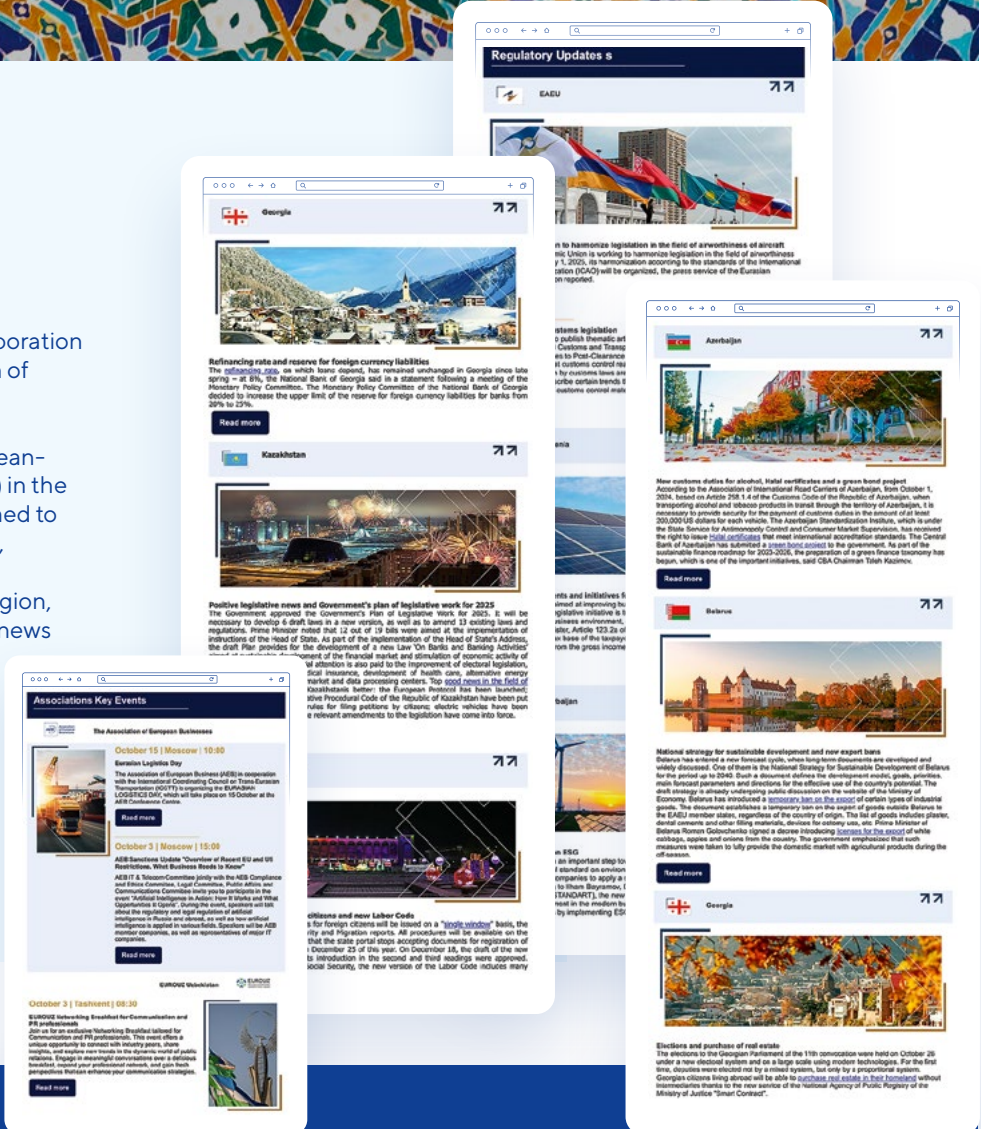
poration
n of

ean-
in the
ned to

gion,
news

Regulatory Updates s

EAEU

n to harmonize legislation in the field of airworthiness of aircraft
mic Union is working to harmonize legislation in the field of airworthiness
y 1, 2025, its harmonization according to the standards of the International
ization (ICAO) will be organized, the press service of the Eurasian
on reported.

stems legislation

Georgia

Refinancing rate and reserve for foreign currency liabilities
The refinancing rate, on which loans depend, has remained unchanged in Georgia since late spring – at 8%, the National Bank of Georgia said in a statement following a meeting of the Monetary Policy Committee. The Monetary Policy Committee of the National Bank of Georgia decided to increase the upper limit of the reserve for foreign currency liabilities for banks from 20% to 25%.

Read more

Kazakhstan

Positive legislative news and Government's plan of legislative work for 2025
The Government approved the Government's Plan of Legislative Work for 2025. It will be necessary to develop 6 draft laws in a new version, as well as to amend 13 existing laws and regulations. Prime Minister noted that 12 out of 19 bills were aimed at the implementation of instructions of the Head of State. As part of the implementation of the Head of State's Address, the draft Plan provides for the development of a new Law "On Banks and Banking Activities"
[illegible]
Kazakhstanis better: the European Protocol has been launched;
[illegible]
relevant amendments to the legislation have come into force.

citizens and new Labor Code
s for foreign citizens will be issued on a "single window" basis, the
ity and Migration reports. All procedures will be available on the
that the state portal stops accepting documents for registration of
December 25 of this year. On December 18, the draft of the new
s introduction in the second and third readings were approved.
Social Security, the new version of the Labor Code includes many

Azerbaijan

New customs duties for alcohol, Halal certificates and a green bond project
According to the Association of International Road Carriers of Azerbaijan, from October 1, 2024, based on Article 258.1.4 of the Customs Code of the Republic of Azerbaijan, when transporting alcohol and tobacco products in transit through the territory of Azerbaijan, it is necessary to provide security for the payment of customs duties in the amount of at least 200,000 US dollars for each vehicle. The Azerbaijan Standardization Institute, which is under the State Service for Antimonopoly Control and Consumer Market Supervision, has received the right to issue Halal certificates that meet international accreditation standards. The Central Bank of Azerbaijan has submitted a green bond project to the government. As part of the sustainable finance roadmap for 2023-2026, the preparation of a green finance taxonomy has begun, which is one of the important initiatives, said CBA Chairman Taleh Kazimov.

Read more

Belarus

National strategy for sustainable development and new export bans
Belarus has entered a new forecast cycle, when long-term documents are developed and widely discussed. One of them is the National Strategy for Sustainable Development of Belarus for the period up to 2040. Such a document defines the development model, goals, priorities, main forecast parameters and directions for the effective use of the country's potential. The draft strategy is already undergoing public discussion on the website of the Ministry of Economy. Belarus has introduced a temporary ban on the export of certain types of industrial goods. The document establishes a temporary ban on the export of goods outside Belarus to the EAEU member states, regardless of the country of origin. The list of goods includes plaster, dental cements and other filling materials, devices for ostomy use, etc. Prime Minister of Belarus Roman Golovchenko signed a decree introducing licenses for the export of white cabbage, apples and onions from the country. The government emphasized that such measures were taken to fully provide the domestic market with agricultural products during the off-season.

Read more

Georgia

Elections and purchase of real estate
The elections to the Georgian Parliament of the 11th convocation were held on October 26 under a new electoral system and on a large scale using modern technologies. For the first time, deputies were elected not by a mixed system, but only by a proportional system. Georgian citizens living abroad will be able to purchase real estate in their homeland without intermediaries thanks to the new service of the National Agency of Public Registry of the Ministry of Justice "Smart Contract".

Associations Key Events

The Association of European Businesses

October 15 | Moscow | 10:00
Eurasian Logistics Day
The Association of European Business (AEB) in cooperation with the International Coordinating Council on Trans-Eurasian Transportation (ICCTT) is organizing the EURASIAN LOGISTICS DAY, which will take place on 15 October at the AEB Conference Centre.

Read more

October 3 | Moscow | 15:00
AEB Sanctions Update "Overview of Recent EU and US Restrictions. What Business Needs to Know"
AEB IT & Telecom Committee jointly with the AEB Compliance and Ethics Committee, Legal Committee, Public Affairs and Communications Committee invite you to participate in the event "Artificial Intelligence in Action: How It Works and What Opportunities It Opens". During the event, speakers will talk about the regulatory and legal regulation of artificial intelligence in Russia and abroad, as well as how artificial intelligence is applied in various fields. Speakers will be AEB member companies, as well as representatives of major IT companies.

Read more

EUROUZ Uzbekistan

October 3 | Tashkent | 08:30
EUROUZ Networking Breakfast for Communication and PR professionals
Join us for an exclusive Networking Breakfast tailored for Communication and PR professionals. This event offers a unique opportunity to connect with industry peers, share insights, and explore new trends in the dynamic world of public relations. Engage in meaningful conversations over a delicious breakfast, expand your professional network, and gain fresh perspectives that can enhance your communication strategies.

Read more